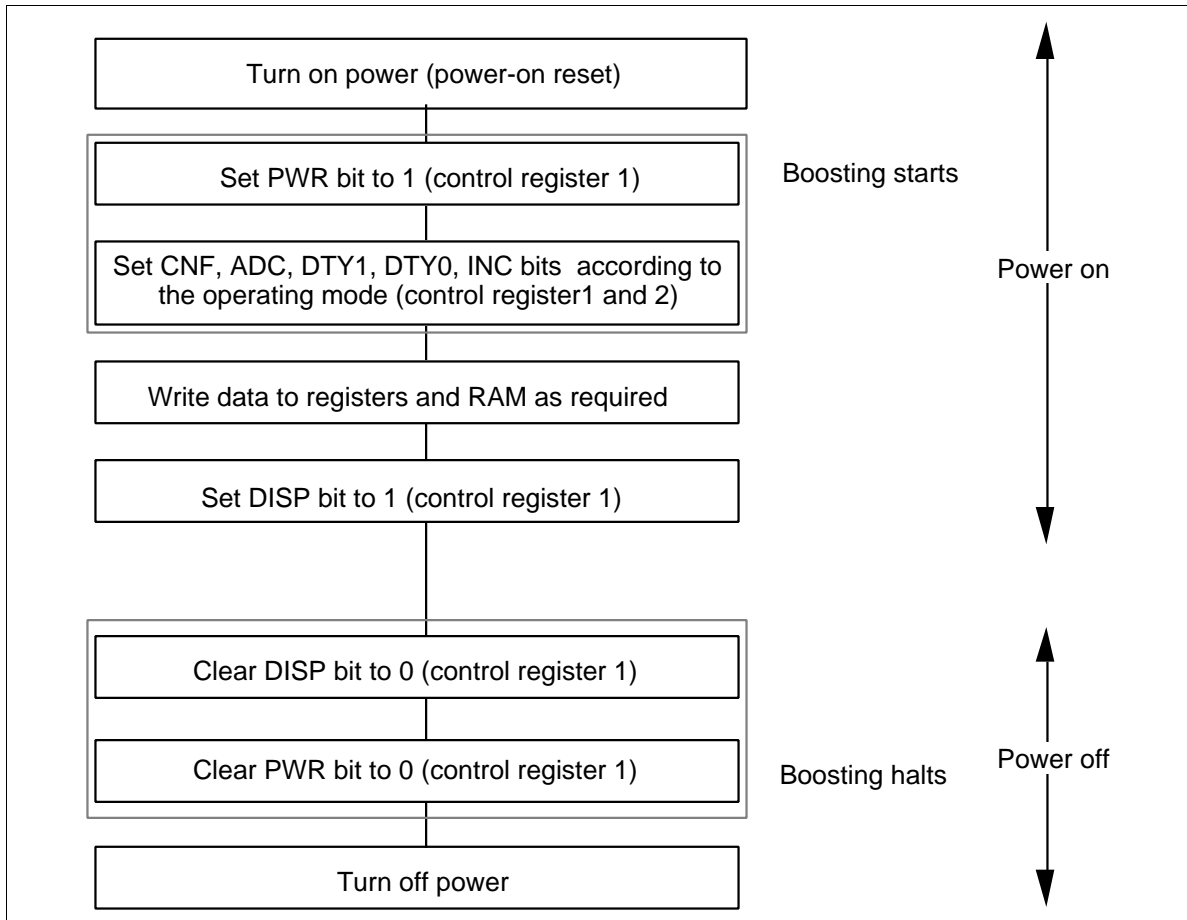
Turn on power (power-on reset)

Set PWR bit to 1 (control register 1)

Boosting starts

Set CNF, ADC, DTY1, DTY0, INC bits according to the operating mode (control register1 and 2)

Power on

Write data to registers and RAM as required

Set DISP bit to 1 (control register 1)

Clear DISP bit to 0 (control register 1)

Clear PWR bit to 0 (control register 1)

Boosting halts

Power off

Turn off power